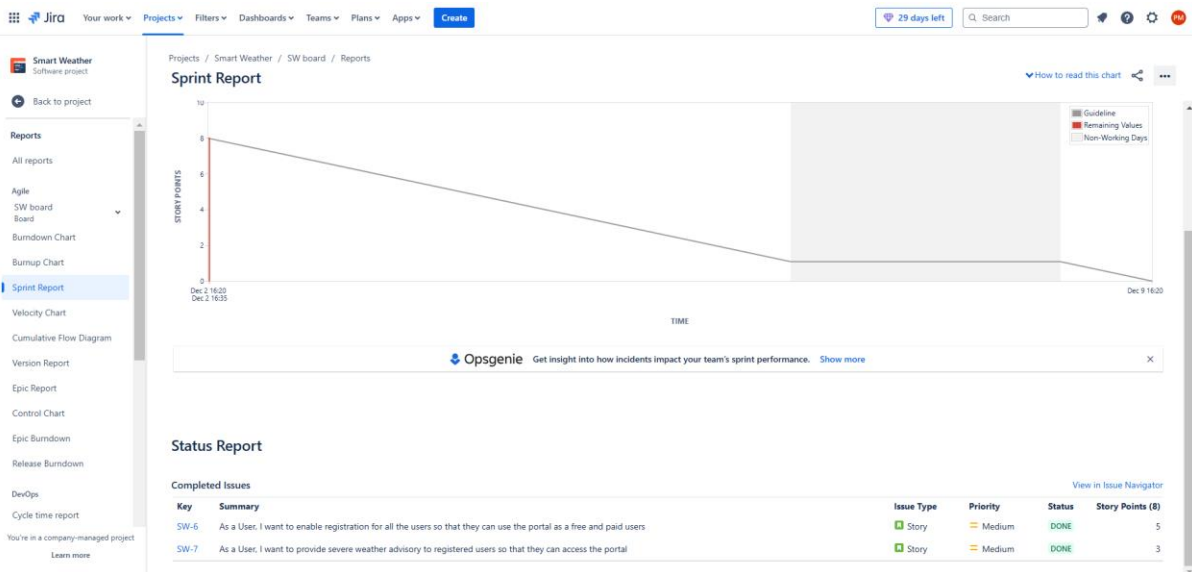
Jira Your work Projects Filters Dashboards Teams Plans Apps Create

29 days left Search PM

Smart Weather
Software project

Back to project

Reports

All reports

Agile

SW board
Board

Burndown Chart

Burnup Chart

Sprint Report

Velocity Chart

Cumulative Flow Diagram

Version Report

Epic Report

Control Chart

Epic Burndown

Release Burndown

DevOps

Cycle time report

You're in a company-managed project

Learn more

Projects / Smart Weather / SW board / Reports

Sprint Report

How to read this chart

Guideline
Remaining Values
Non-Working Days

STORY POINTS

10
8
6
4
2
0

Dec 2 16:20
Dec 2 16:35

Dec 9 16:20

TIME

Opsgenie Get insight into how incidents impact your team's sprint performance. Show more

Status Report

Completed Issues

View in Issue Navigator

| Key | Summary | Issue Type | Priority | Status | Story Points (8) |
|---|---|---|---|---|---|
| SW-6 | As a User, I want to enable registration for all the users so that they can use the portal as a free and paid users | Story | Medium | DONE | 5 |
| SW-7 | As a User, I want to provide severe weather advisory to registered users so that they can access the portal | Story | Medium | DONE | 3 |